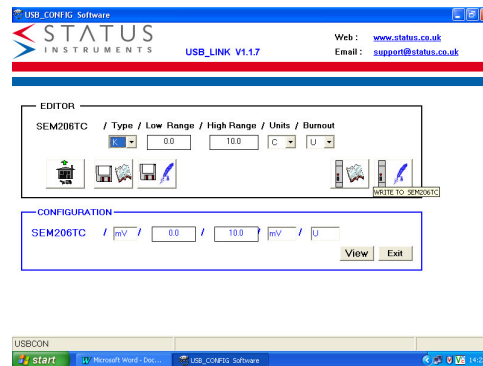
USB_CONFIG Software

STATUS
INSTRUMENTS

USB_LINK V1.1.7

Web : www.status.co.uk
Email : support@status.co.uk

EDITOR

SEM206TC / Type / Low Range / High Range / Units / Burnout

K 0.0 10.0 C U

WRITE TO SEM206TC

CONFIGURATION

SEM206TC / mV / 0.0 / 10.0 / mV / U

View Exit

USBCON

start Microsoft Word - Doc... USB_CONFIG Software 14:2